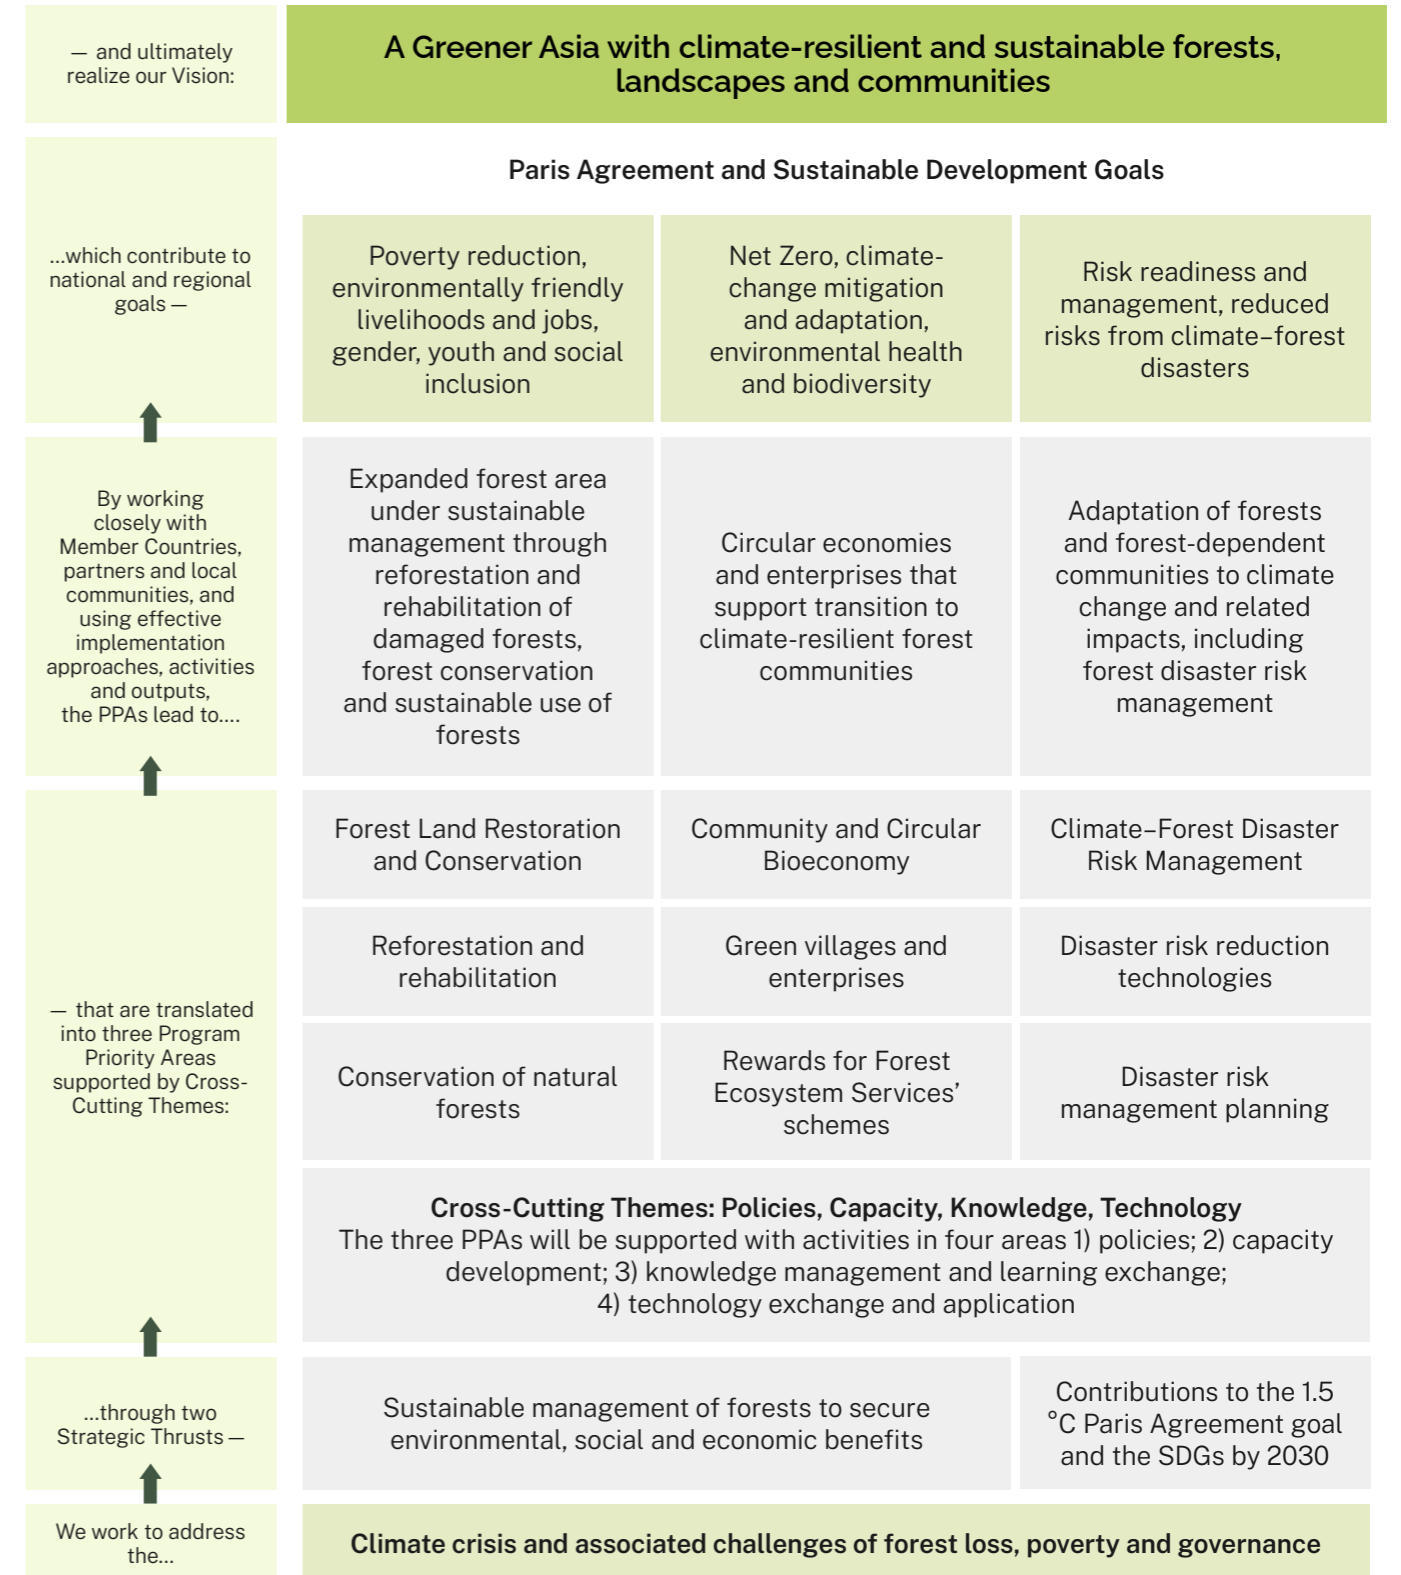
— and ultimately realize our Vision:

A Greener Asia with climate-resilient and sustainable forests, landscapes and communities

Paris Agreement and Sustainable Development Goals

...which contribute to national and regional goals —

Poverty reduction, environmentally friendly livelihoods and jobs, gender, youth and social inclusion

Net Zero, climate-change mitigation and adaptation, environmental health and biodiversity

Risk readiness and management, reduced risks from climate–forest disasters

By working closely with Member Countries, partners and local communities, and using effective implementation approaches, activities and outputs, the PPAs lead to....

Expanded forest area under sustainable management through reforestation and rehabilitation of damaged forests, forest conservation and sustainable use of forests

Circular economies and enterprises that support transition to climate-resilient forest communities

Adaptation of forests and forest-dependent communities to climate change and related impacts, including forest disaster risk management

— that are translated into three Program Priority Areas supported by Cross-Cutting Themes:

Forest Land Restoration and Conservation

Community and Circular Bioeconomy

Climate–Forest Disaster Risk Management

Reforestation and rehabilitation

Green villages and enterprises

Disaster risk reduction technologies

Conservation of natural forests

Rewards for Forest Ecosystem Services' schemes

Disaster risk management planning

Cross-Cutting Themes: Policies, Capacity, Knowledge, Technology
The three PPAs will be supported with activities in four areas 1) policies; 2) capacity development; 3) knowledge management and learning exchange; 4) technology exchange and application

...through two Strategic Thrusts —

Sustainable management of forests to secure environmental, social and economic benefits

Contributions to the 1.5 °C Paris Agreement goal and the SDGs by 2030

We work to address the...

Climate crisis and associated challenges of forest loss, poverty and governance